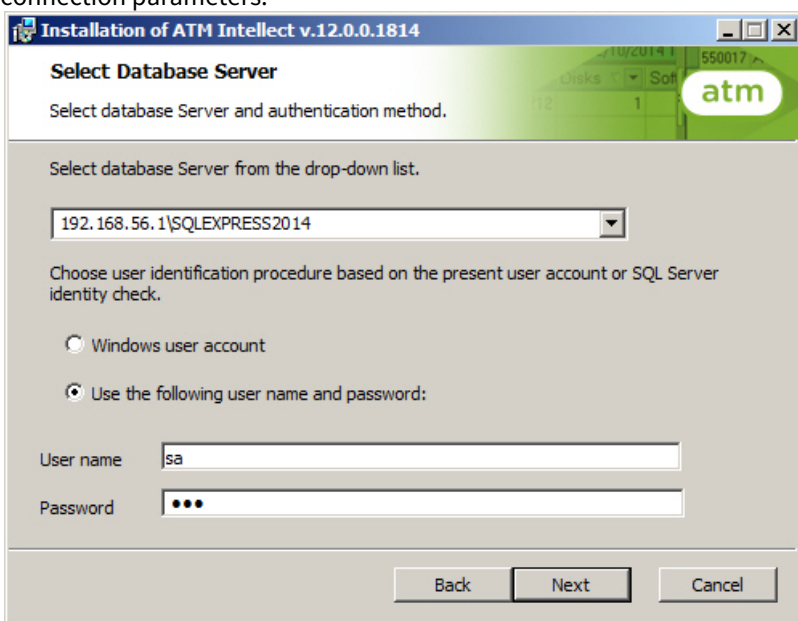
connection parameters.

Installation of ATM Intellect v.12.0.0.1814

Select Database Server

Select database Server and authentication method.

atm

Select database Server from the drop-down list.

192.168.56.1\SQLEXPRESS2014

Choose user identification procedure based on the present user account or SQL Server identity check.

Windows user account

Use the following user name and password:

User name sa

Password •••

Back Next Cancel